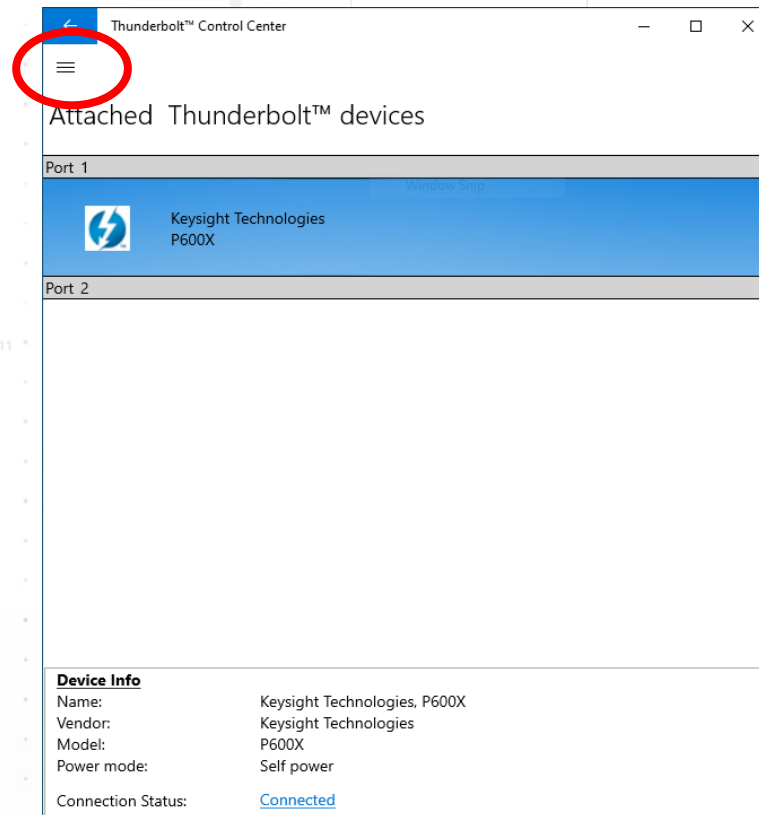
Thunderbolt™ Control Center

Attached Thunderbolt™ devices

Port 1

Window Snip

Keysight Technologies
P600X

Port 2

Device Info

| | |
|---|---|
| Name: | Keysight Technologies, P600X |
| Vendor: | Keysight Technologies |
| Model: | P600X |
| Power mode: | Self power |
| Connection Status: | Connected |